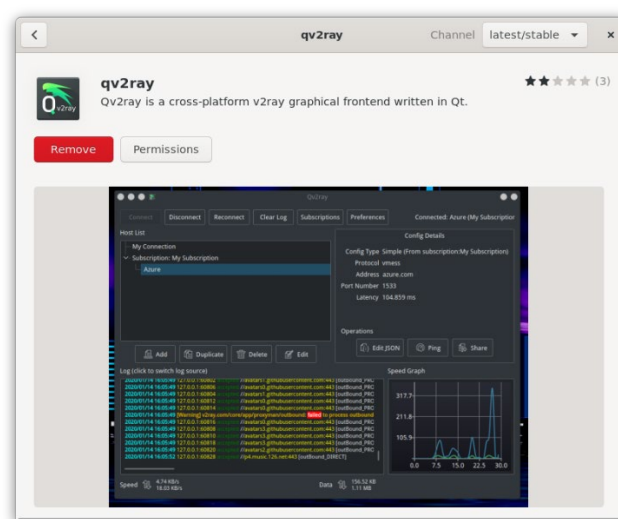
qv2ray

Channel latest/stable

qv2ray

Qv2ray is a cross-platform v2ray graphical frontend written in Qt.

(3)

Remove

Permissions

Qv2ray

Connect Disconnect Reconnect Clear Log Subscriptions Preferences Connected: Azure (My Subscriptio

Host List

My Connection

Subscription: My Subscription

Azure

Config Details

Config Type Simple (From subscription:My Subscription)

Protocol vmess

Address azure.com

Port Number 1533

Latency 104.859 ms

Operations

Edit JSON Ping Share

Add Duplicate Delete Edit

Log (click to switch log source)

Speed Graph

317.7

211.8

105.9

0.0 7.5 15.0 22.5 30.0

Speed 4.74 KB/s 14.03 KB/s

Data 156.52 KB 1.11 MB